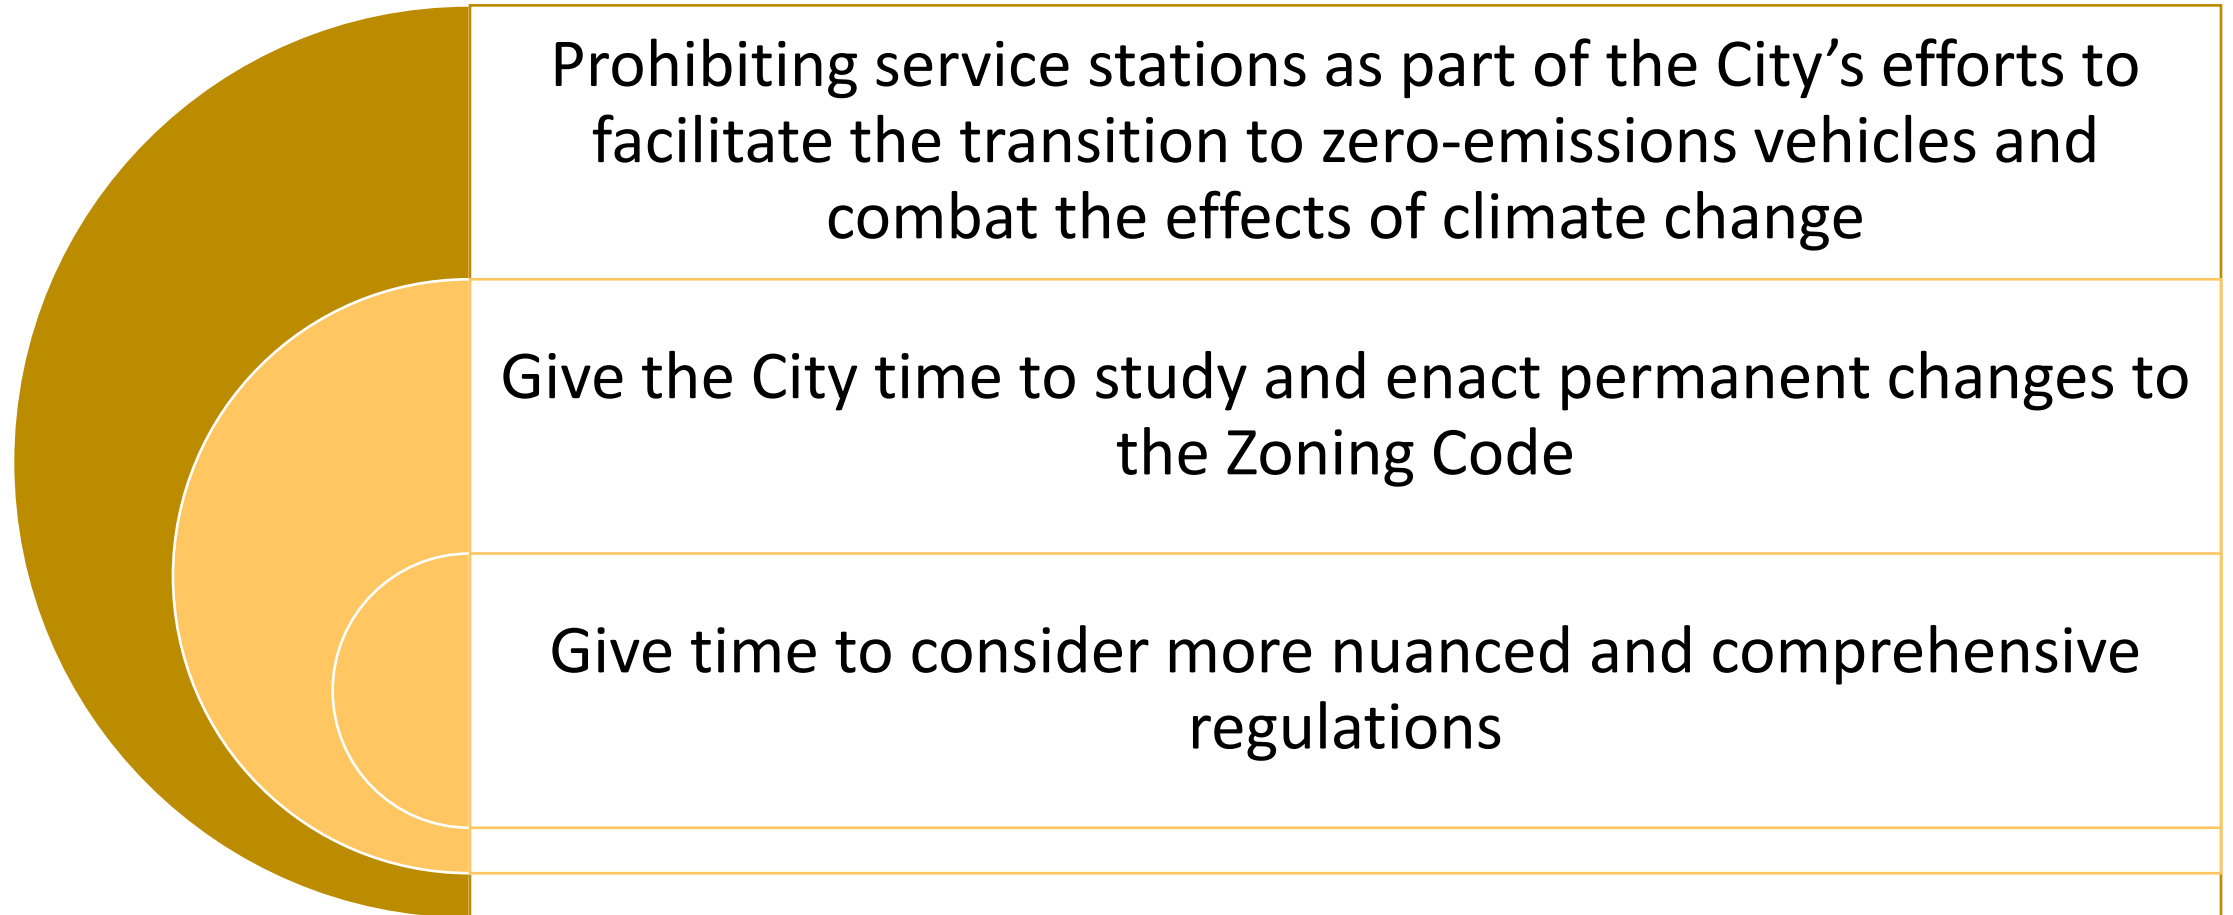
Prohibiting service stations as part of the City’s efforts to facilitate the transition to zero-emissions vehicles and combat the effects of climate change

Give the City time to study and enact permanent changes to the Zoning Code

Give time to consider more nuanced and comprehensive regulations